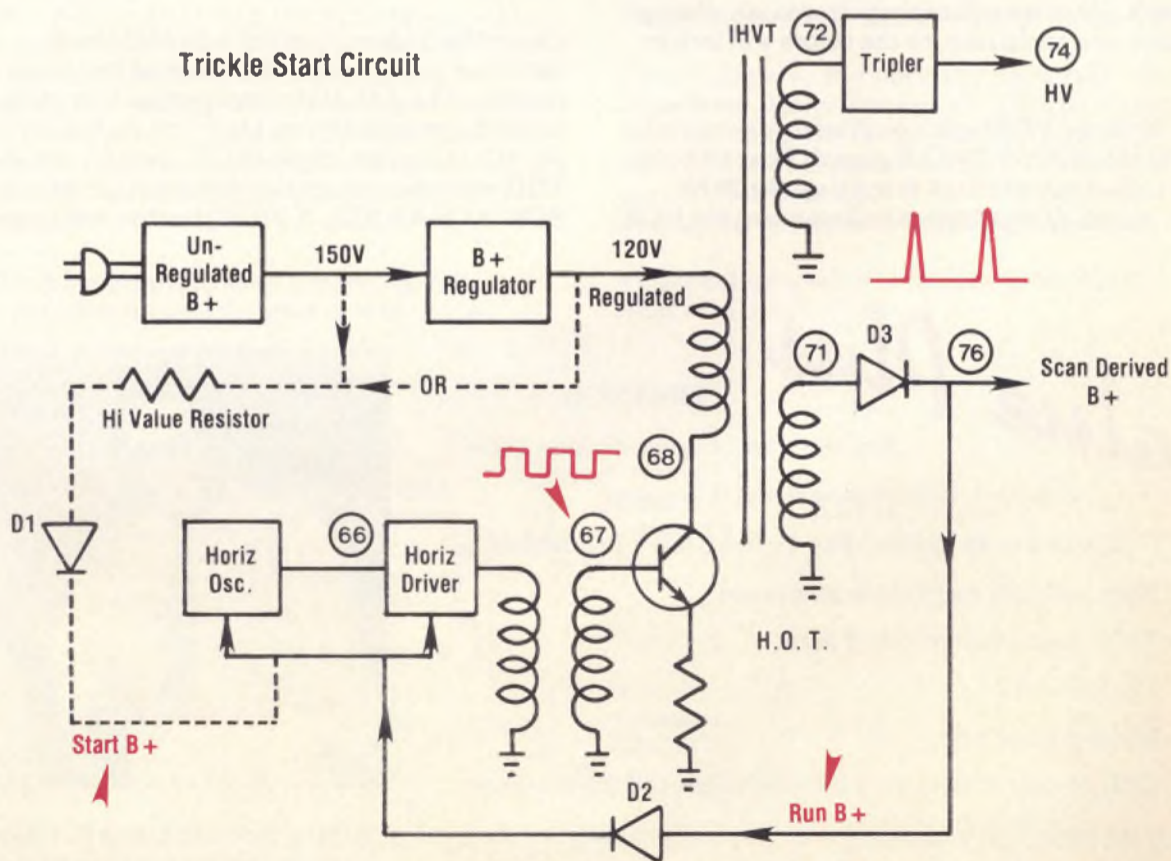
Trickle Start Circuit

IHVT
72
Tripler
74
HV

Un-Regulated B+
150V
B+ Regulator
120V
Regulated

71
D3
76
Scan Derived B+

OR
Hi Value Resistor

68

D1
Horiz Osc.
66
Horiz Driver
67

H.O.T.

Start B+

D2
Run B+